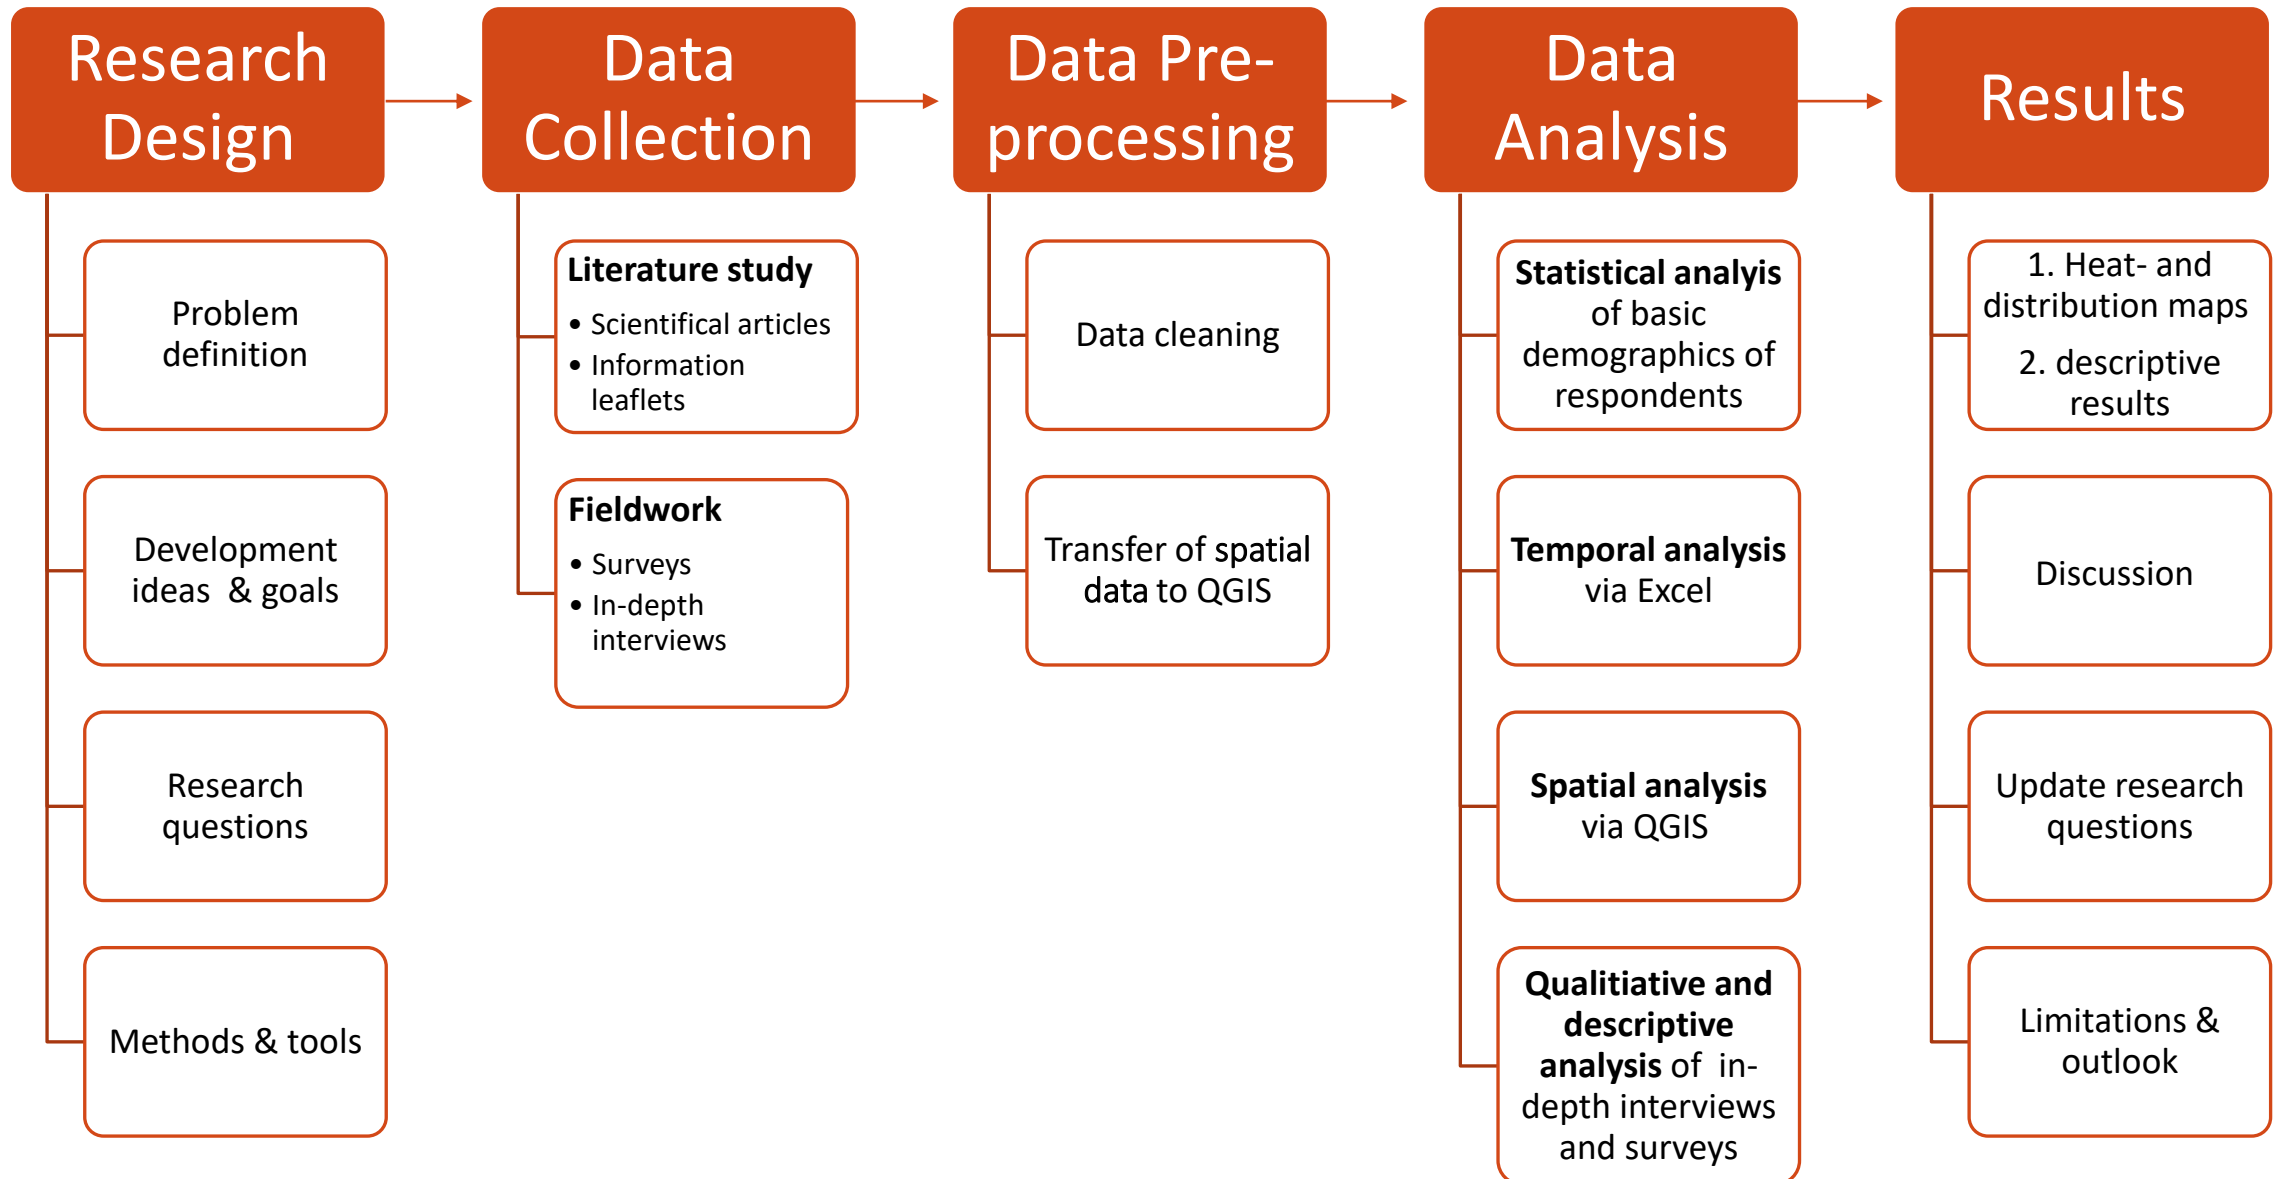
Research Design

Problem definition

Development ideas & goals

Research questions

Methods & tools

Data Collection

**Literature study**
- Scientifical articles
- Information leaflets

**Fieldwork**
- Surveys
- In-depth interviews

Data Pre-processing

Data cleaning

Transfer of spatial data to QGIS

Data Analysis

**Statistical analyis** of basic demographics of respondents

**Temporal analysis** via Excel

**Spatial analysis** via QGIS

**Qualitiative and descriptive analysis** of in-depth interviews and surveys

Results

1. Heat- and distribution maps
2. descriptive results

Discussion

Update research questions

Limitations & outlook